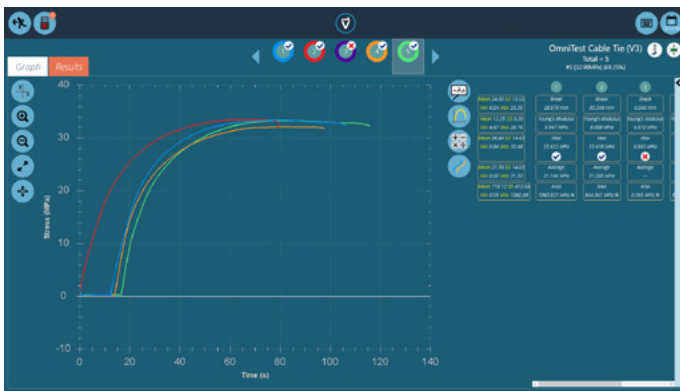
Graph

Results

OmniTest Cable Tie (V3)

Total = 5

40

30

20

10

0

-10

Stress (MPa)

0

20

40

60

80

100

120

140

Time (s)

Break

Break

Break

Young's Modulus

Young's Modulus

Young's Modulus

Max

Max

Max

Average

Average

Average

Area

Area

Area

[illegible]